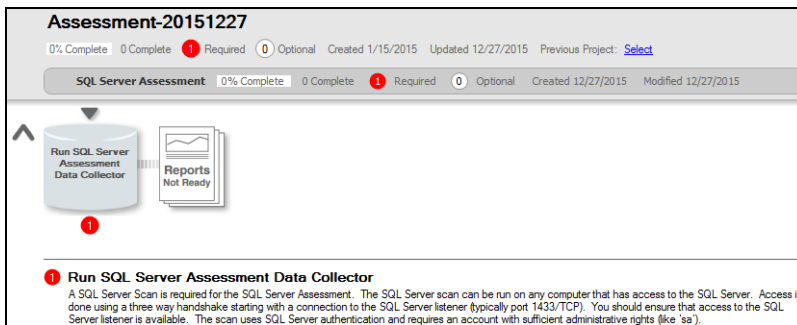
Assessment-20151227

0% Complete 0 Complete 1 Required 0 Optional Created 1/15/2015 Updated 12/27/2015 Previous Project: Select

SQL Server Assessment 0% Complete 0 Complete 1 Required 0 Optional Created 12/27/2015 Modified 12/27/2015

Run SQL Server Assessment Data Collector

1

Reports Not Ready

1 Run SQL Server Assessment Data Collector

A SQL Server Scan is required for the SQL Server Assessment. The SQL Server scan can be run on any computer that has access to the SQL Server. Access i done using a three way handshake starting with a connection to the SQL Server listener (typically port 1433/TCP). You should ensure that access to the SQL Server listener is available. The scan uses SQL Server authentication and requires an account with sufficient administrative rights (like 'sa').